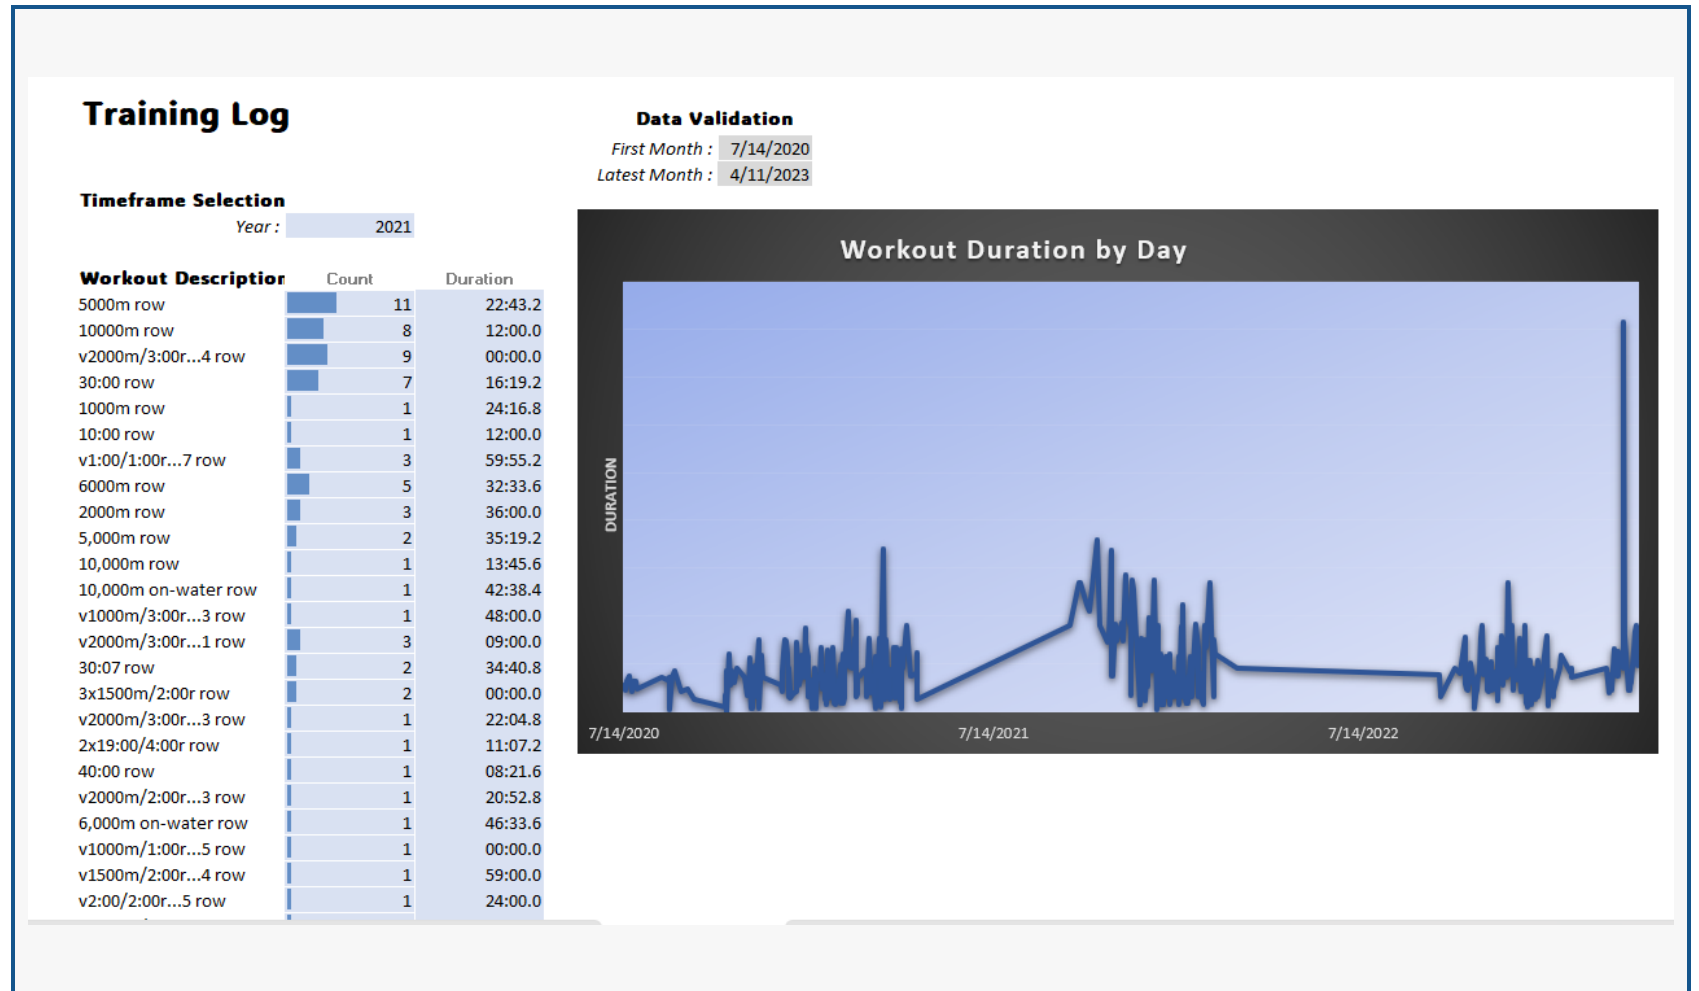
Training Log

Data Validation
First Month : 7/14/2020
Latest Month : 4/11/2023

Timeframe Selection
Year : 2021

| Workout Descriptior | Count | Duration |
|---|---|---|
| 5000m row | 11 | 22:43.2 |
| 10000m row | 8 | 12:00.0 |
| v2000m/3:00r...4 row | 9 | 00:00.0 |
| 30:00 row | 7 | 16:19.2 |
| 1000m row | 1 | 24:16.8 |
| 10:00 row | 1 | 12:00.0 |
| v1:00/1:00r...7 row | 3 | 59:55.2 |
| 6000m row | 5 | 32:33.6 |
| 2000m row | 3 | 36:00.0 |
| 5,000m row | 2 | 35:19.2 |
| 10,000m row | 1 | 13:45.6 |
| 10,000m on-water row | 1 | 42:38.4 |
| v1000m/3:00r...3 row | 1 | 48:00.0 |
| v2000m/3:00r...1 row | 3 | 09:00.0 |
| 30:07 row | 2 | 34:40.8 |
| 3x1500m/2:00r row | 2 | 00:00.0 |
| v2000m/3:00r...3 row | 1 | 22:04.8 |
| 2x19:00/4:00r row | 1 | 11:07.2 |
| 40:00 row | 1 | 08:21.6 |
| v2000m/2:00r...3 row | 1 | 20:52.8 |
| 6,000m on-water row | 1 | 46:33.6 |
| v1000m/1:00r...5 row | 1 | 00:00.0 |
| v1500m/2:00r...4 row | 1 | 59:00.0 |
| v2:00/2:00r...5 row | 1 | 24:00.0 |

Workout Duration by Day
DURATION
7/14/2020
7/14/2021
7/14/2022